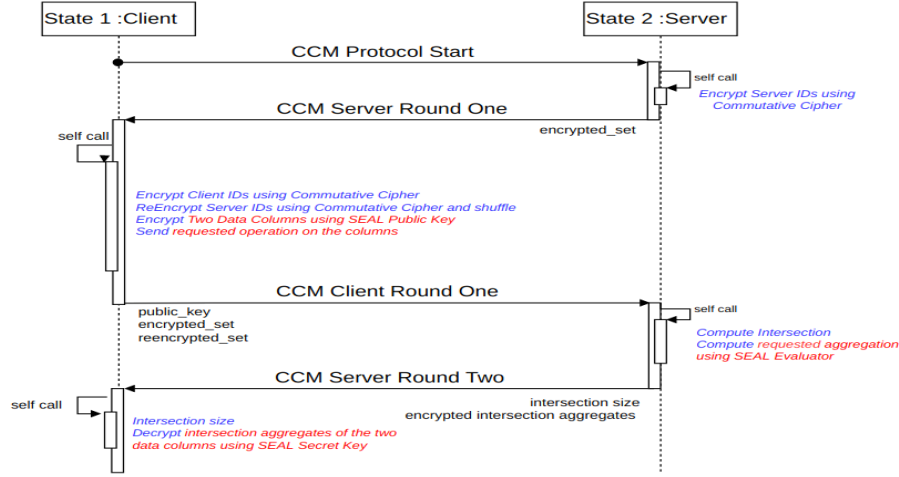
State 1 :Client

State 2 :Server

CCM Protocol Start

self call

Encrypt Server IDs using Commutative Cipher

CCM Server Round One

encrypted_set

self call

Encrypt Client IDs using Commutative Cipher
ReEncrypt Server IDs using Commutative Cipher and shuffle
Encrypt Two Data Columns using SEAL Public Key
Send requested operation on the columns

CCM Client Round One

public_key
encrypted_set
reencrypted_set

self call

Compute Intersection
Compute requested aggregation using SEAL Evaluator

CCM Server Round Two

intersection size
encrypted intersection aggregates

self call

Intersection size
Decrypt intersection aggregates of the two data columns using SEAL Secret Key